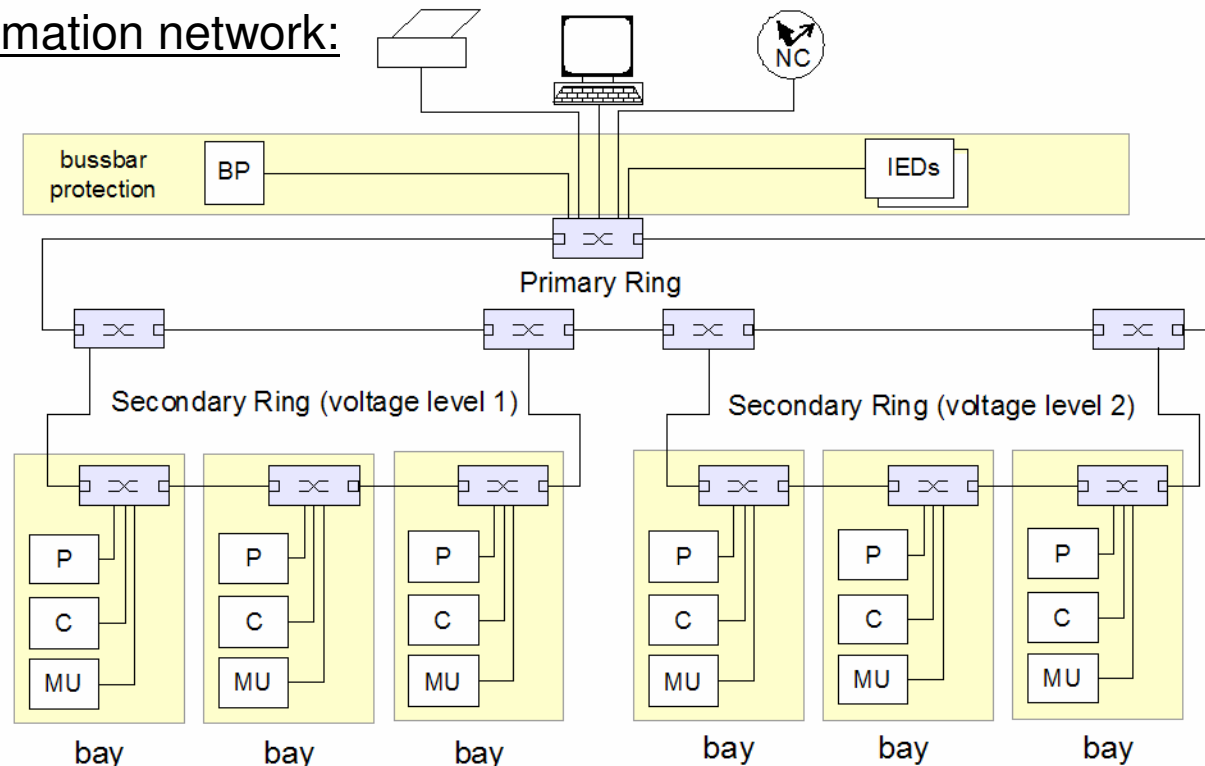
mation network:

NC

bussbar protection

BP

IEDs

Primary Ring

Secondary Ring (voltage level 1)

Secondary Ring (voltage level 2)

P
C
MU
bay

P
C
MU
bay

P
C
MU
bay

P
C
MU
bay

P
C
MU
bay

P
C
MU
bay